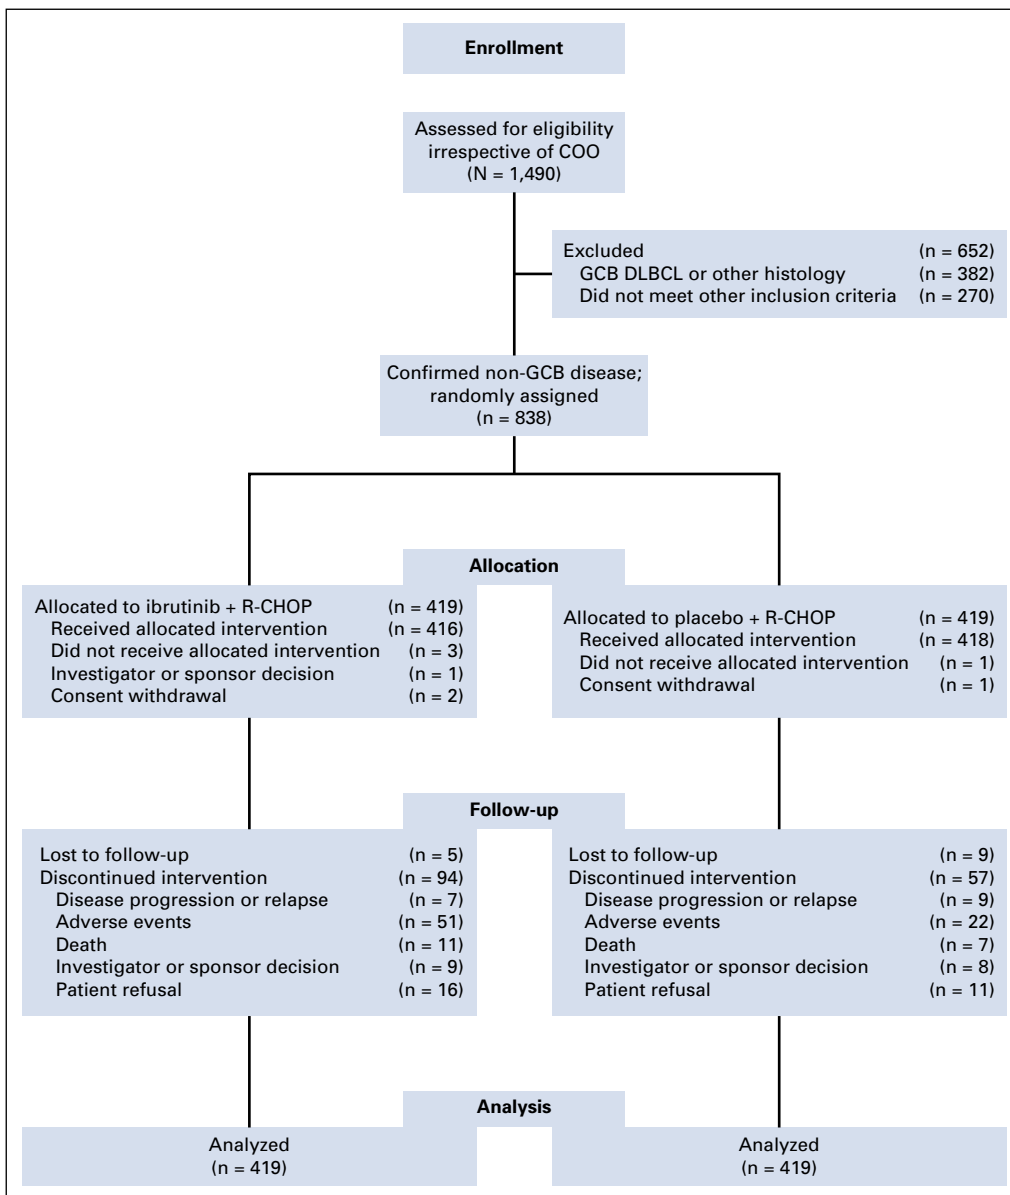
Enrollment

Assessed for eligibility irrespective of COO (N = 1,490)

Excluded (n = 652)
GCB DLBCL or other histology (n = 382)
Did not meet other inclusion criteria (n = 270)

Confirmed non-GCB disease; randomly assigned (n = 838)

Allocation

Allocated to ibrutinib + R-CHOP (n = 419)
Received allocated intervention (n = 416)
Did not receive allocated intervention (n = 3)
Investigator or sponsor decision (n = 1)
Consent withdrawal (n = 2)

Allocated to placebo + R-CHOP (n = 419)
Received allocated intervention (n = 418)
Did not receive allocated intervention (n = 1)
Consent withdrawal (n = 1)

Follow-up

Lost to follow-up (n = 5)
Discontinued intervention (n = 94)
Disease progression or relapse (n = 7)
Adverse events (n = 51)
Death (n = 11)
Investigator or sponsor decision (n = 9)
Patient refusal (n = 16)

Lost to follow-up (n = 9)
Discontinued intervention (n = 57)
Disease progression or relapse (n = 9)
Adverse events (n = 22)
Death (n = 7)
Investigator or sponsor decision (n = 8)
Patient refusal (n = 11)

Analysis

Analyzed (n = 419)

Analyzed (n = 419)